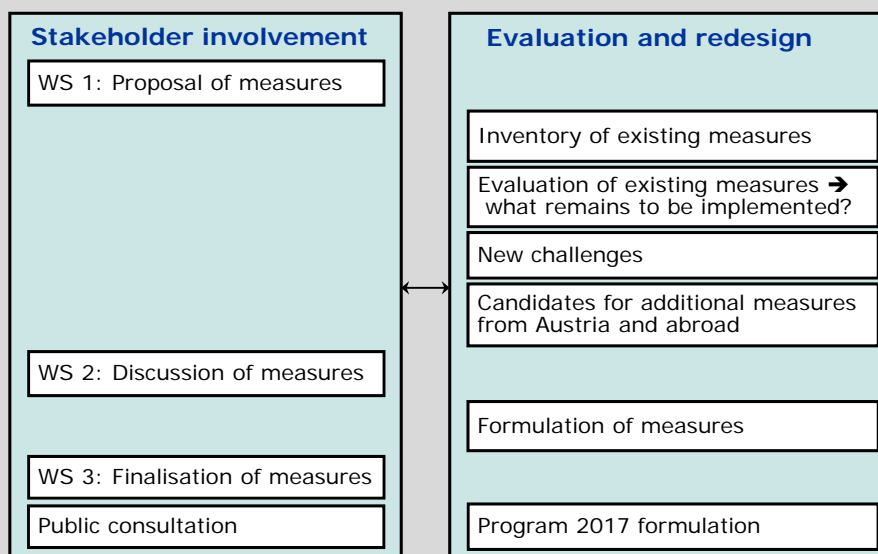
Stakeholder involvement

WS 1: Proposal of measures

WS 2: Discussion of measures

WS 3: Finalisation of measures

Public consultation

Evaluation and redesign

Inventory of existing measures

Evaluation of existing measures ➔ what remains to be implemented?

New challenges

Candidates for additional measures from Austria and abroad

Formulation of measures

Program 2017 formulation